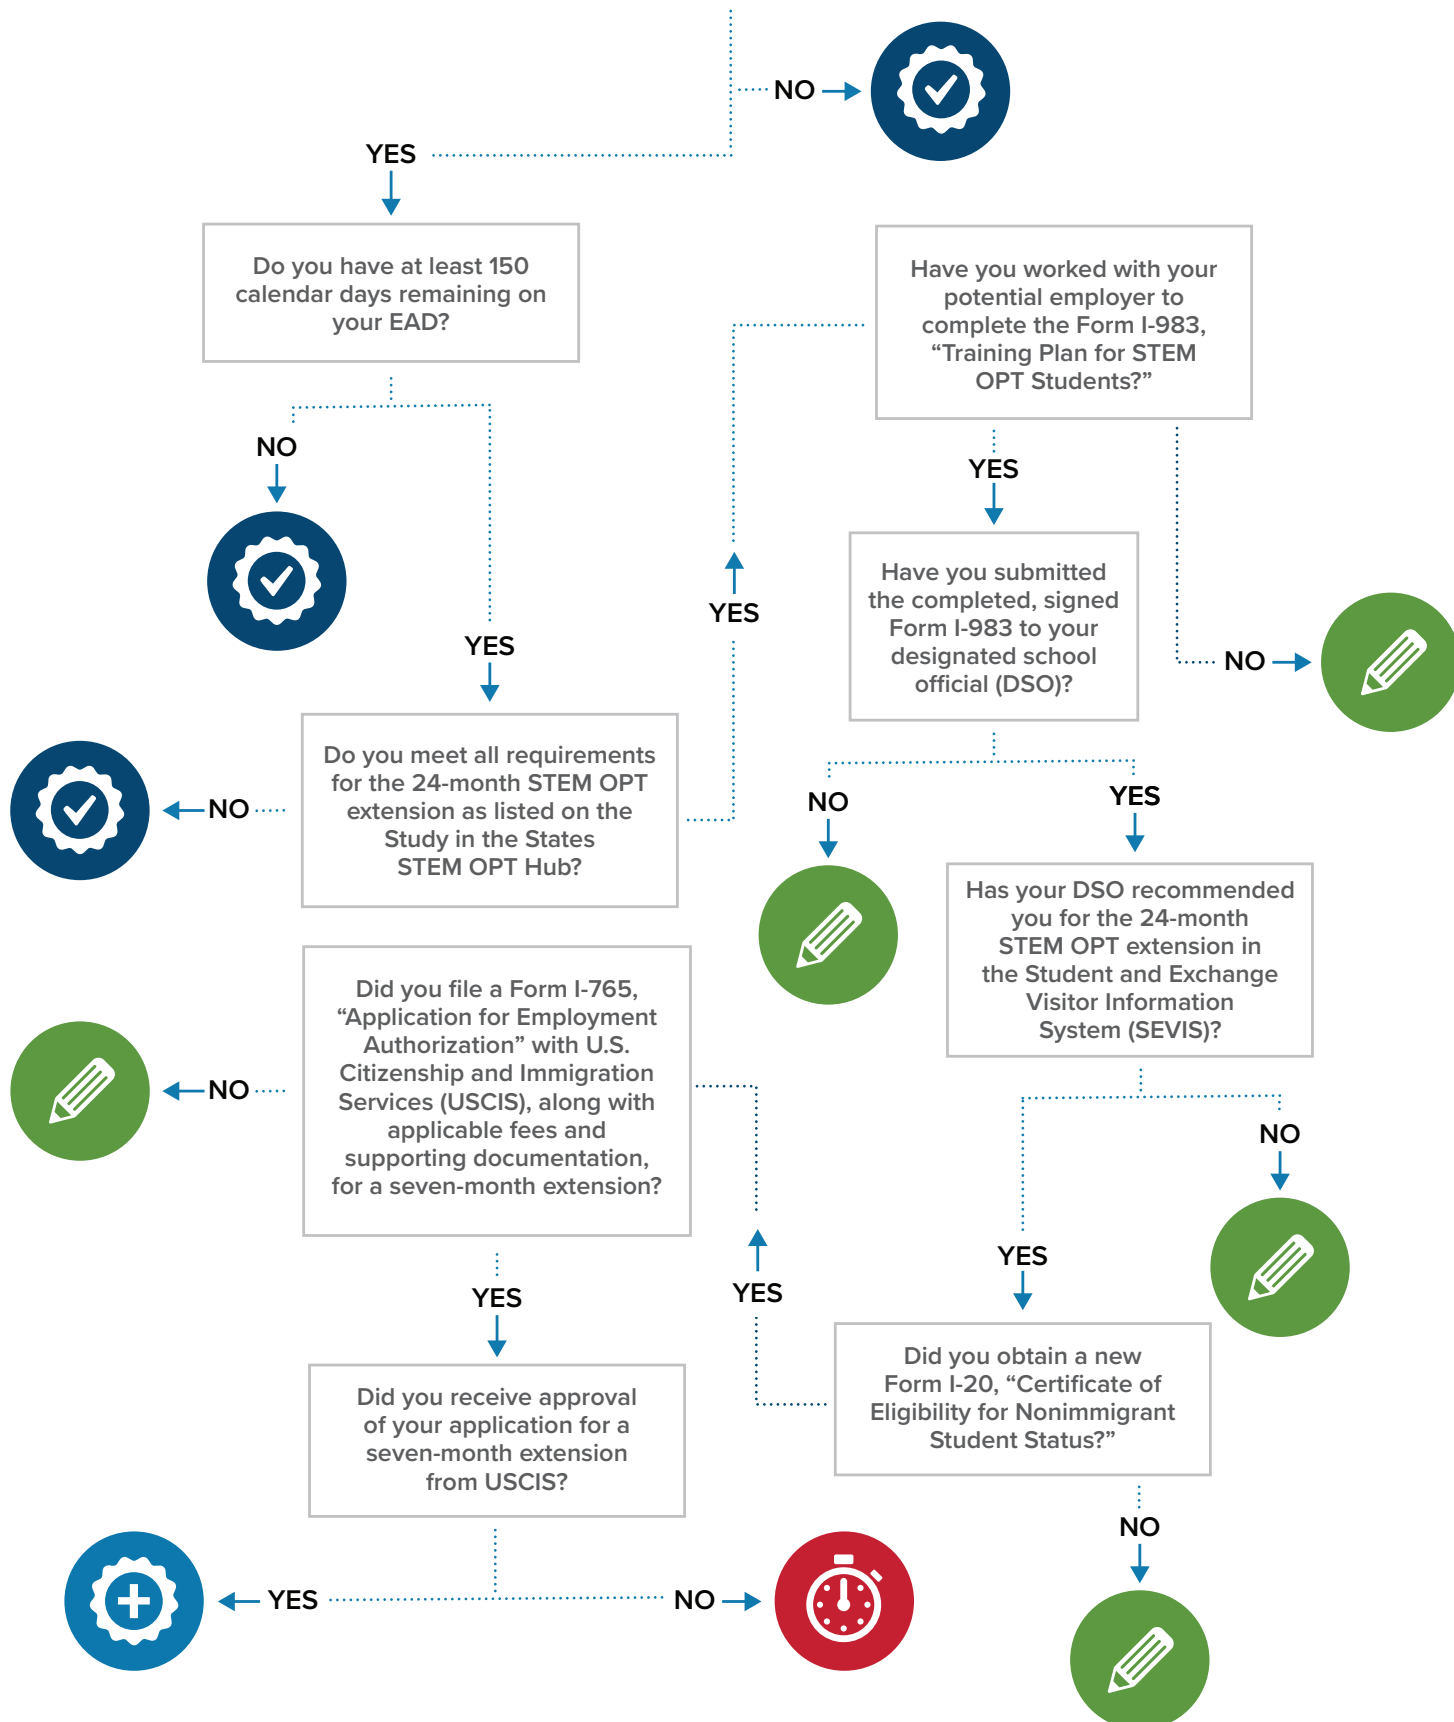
NO

YES

Do you have at least 150 calendar days remaining on your EAD?

NO

YES

Do you meet all requirements for the 24-month STEM OPT extension as listed on the Study in the States STEM OPT Hub?

NO

YES

Have you worked with your potential employer to complete the Form I-983, “Training Plan for STEM OPT Students?”

YES

NO

Have you submitted the completed, signed Form I-983 to your designated school official (DSO)?

NO

YES

Has your DSO recommended you for the 24-month STEM OPT extension in the Student and Exchange Visitor Information System (SEVIS)?

NO

YES

Did you obtain a new Form I-20, “Certificate of Eligibility for Nonimmigrant Student Status?”

NO

YES

Did you file a Form I-765, “Application for Employment Authorization” with U.S. Citizenship and Immigration Services (USCIS), along with applicable fees and supporting documentation, for a seven-month extension?

NO

YES

Did you receive approval of your application for a seven-month extension from USCIS?

YES

NO